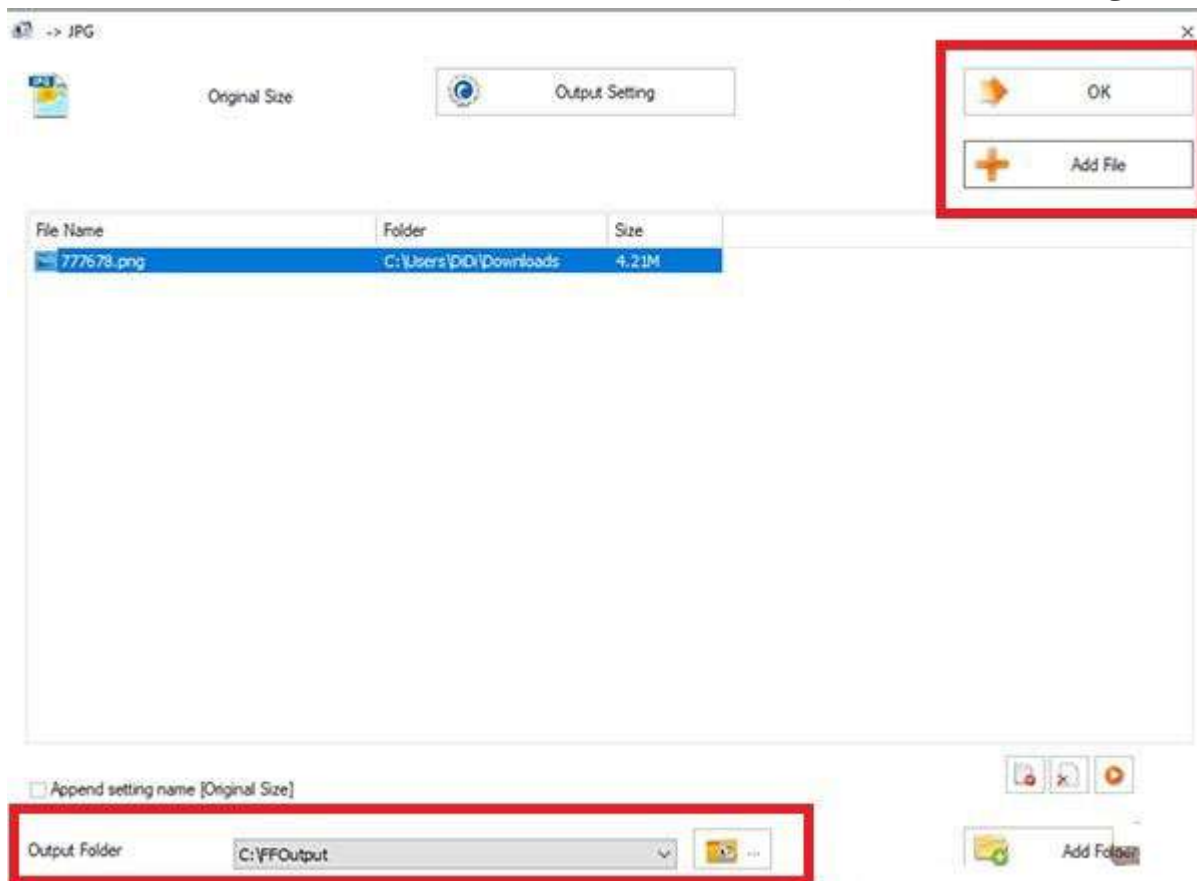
-> JPG

Original Size

Output Setting

OK

Add File

| File Name | Folder | Size |
|---|---|---|
| 777678.png | C:\Users\DiDi\Downloads | 4.21M |

Append setting name [Original Size]

Output Folder

C:\FFOutput

...

Add Folder